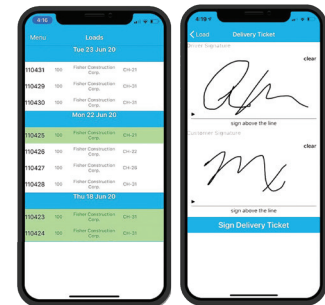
4:16

Menu Loads

Tue 23 Jun 20

110431 100 Fisher Construction Corp. CH-21

110429 100 Fisher Construction Corp. CH-21

110430 100 Fisher Construction Corp. CH-25

Mon 22 Jun 20

110425 100 Fisher Construction Corp. CH-21

110426 100 Fisher Construction Corp. CH-22

110427 100 Fisher Construction Corp. CH-28

110428 100 Fisher Construction Corp. CH-21

Thu 18 Jun 20

110423 100 Fisher Construction Corp. CH-21

110424 100 Fisher Construction Corp. CH-21

4:16

Load Delivery Ticket

Driver Signature

clear

sign above the line

Customer Signature

clear

sign above the line

Sign Delivery Ticket